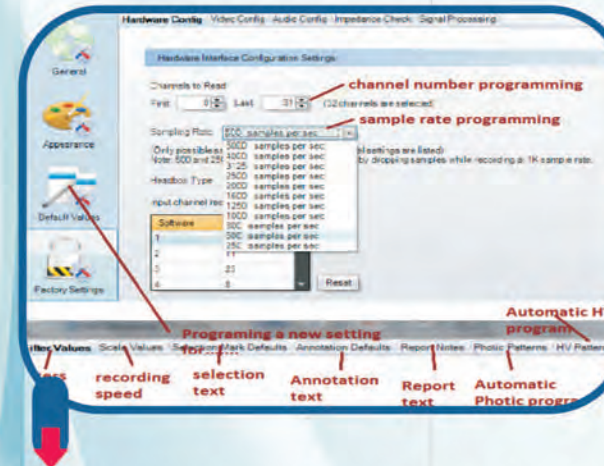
Hardware Config Video Config Audio Config Impedance Check Signal Processing

General

Hardware Interface Configuration Settings

Channels to Read

First 0 Last 31 (32 channels are selected)

channel number programming

sample rate programming

Sampling Rate 500 samples per sec

(Only possible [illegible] al settings are listed)
Note: 500 and 25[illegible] by dropping samples while recording at 1K sample rate.

Appearance

Headbox Type

Input channel rec

Default Values

Software

1
2
3
4

11
23
8

5000 samples per sec
4000 samples per sec
3125 samples per sec
2500 samples per sec
2000 samples per sec
1600 samples per sec
1250 samples per sec
1000 samples per sec
800 samples per sec
500 samples per sec
250 samples per sec

Reset

Factory Settings

Programing a new setting for...

Automatic H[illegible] program

Filter Values Scale Values Selection Mark Defaults Annotation Defaults Report Notes Photic Patterns HV Patter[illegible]

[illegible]ers

recording speed

selection text

Annotation text

Report text

Automatic Photic progra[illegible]